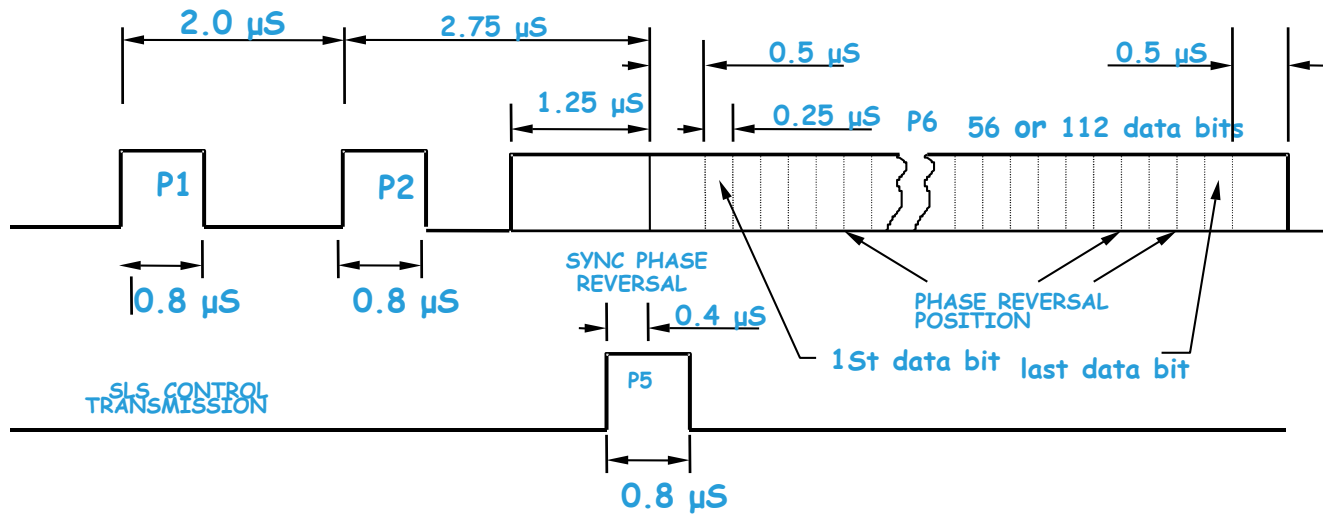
2.0 µS

2.75 µS

0.5 µS

0.5 µS

1.25 µS

0.25 µS

P6

56 or 112 data bits

P1

P2

0.8 µS

0.8 µS

SYNC PHASE REVERSAL

PHASE REVERSAL POSITION

0.4 µS

1St data bit

last data bit

P5

SLS CONTROL TRANSMISSION

0.8 µS